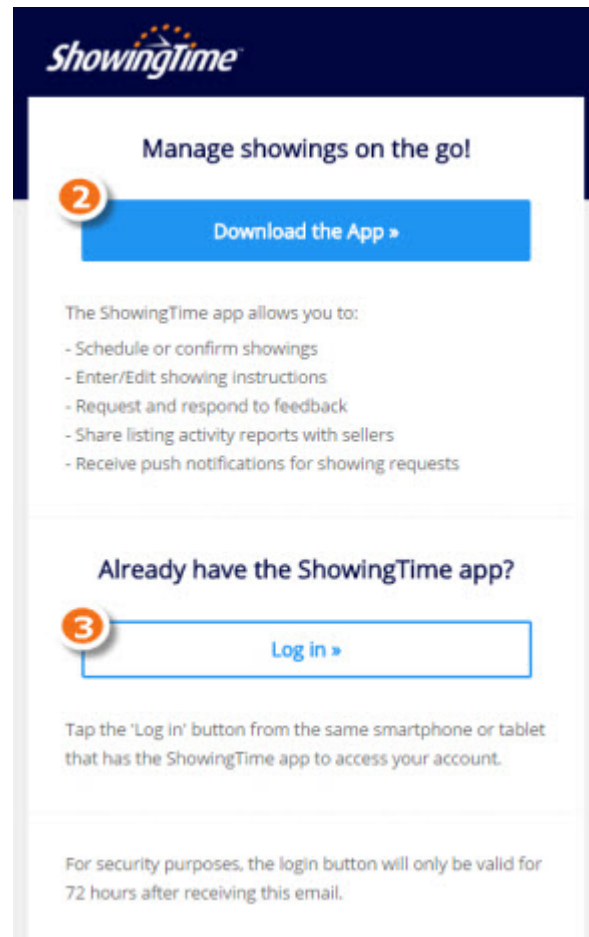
ShowingTime

Manage showings on the go!

2

Download the App »

The ShowingTime app allows you to:

- Schedule or confirm showings
- Enter/Edit showing instructions
- Request and respond to feedback
- Share listing activity reports with sellers
- Receive push notifications for showing requests

Already have the ShowingTime app?

3

Log in »

Tap the 'Log in' button from the same smartphone or tablet that has the ShowingTime app to access your account.

For security purposes, the login button will only be valid for 72 hours after receiving this email.